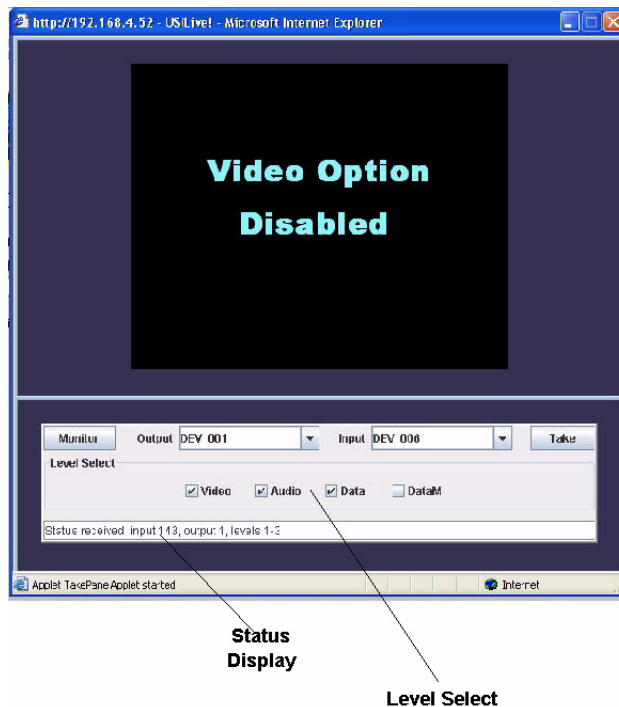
http://192.168.4.52 - USILive! - Microsoft Internet Explorer

Video Option
Disabled

Monitor Output DEV 001 Input DEV 006 Take

Level Select

Video Audio Data DataM

Status received input 143, output 1, levels 1-3

Applet TakePane Applet started

Internet

Status Display

Level Select